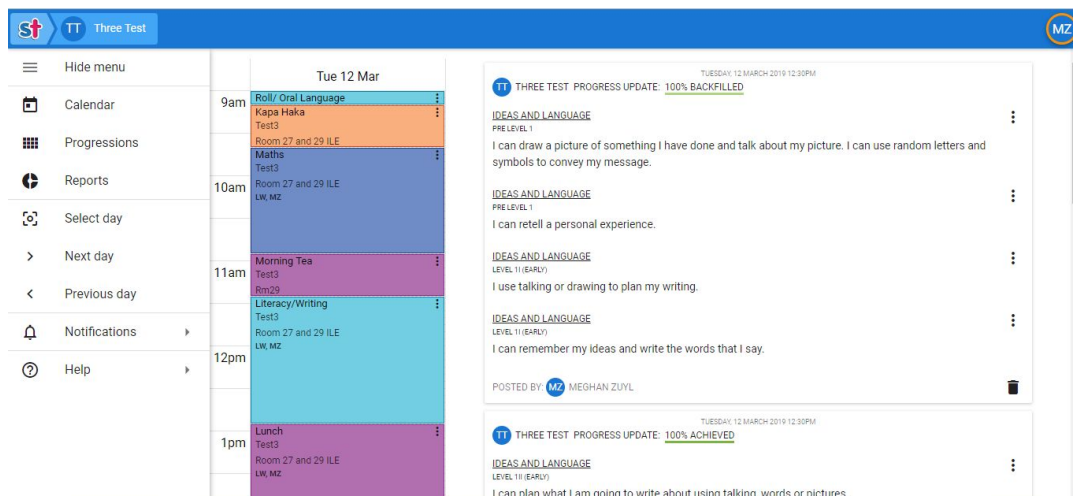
St TT Three Test MZ

Hide menu
Calendar
Progressions
Reports
Select day
Next day
Previous day
Notifications
Help

Tue 12 Mar
9am Roll/ Oral Language
Kapa Haka
Test3
Room 27 and 29 ILE
Maths
Test3
10am Room 27 and 29 ILE
LW, MZ
11am Morning Tea
Test3
Rm29
Literacy/Writing
Test3
Room 27 and 29 ILE
LW, MZ
12pm
1pm Lunch
Test3
Room 27 and 29 ILE
LW, MZ

TUESDAY, 12 MARCH 2019 12:30PM
TT THREE TEST PROGRESS UPDATE: 100% BACKFILLED

IDEAS AND LANGUAGE
PRE LEVEL 1
I can draw a picture of something I have done and talk about my picture. I can use random letters and symbols to convey my message.

IDEAS AND LANGUAGE
PRE LEVEL 1
I can retell a personal experience.

IDEAS AND LANGUAGE
LEVEL 1I (EARLY)
I use talking or drawing to plan my writing.

IDEAS AND LANGUAGE
LEVEL 1I (EARLY)
I can remember my ideas and write the words that I say.

POSTED BY: MZ MEGHAN ZUYL

TUESDAY, 12 MARCH 2019 12:30PM
TT THREE TEST PROGRESS UPDATE: 100% ACHIEVED

IDEAS AND LANGUAGE
LEVEL 1II (EARLY)
I can plan what I am going to write about using talking, words or pictures